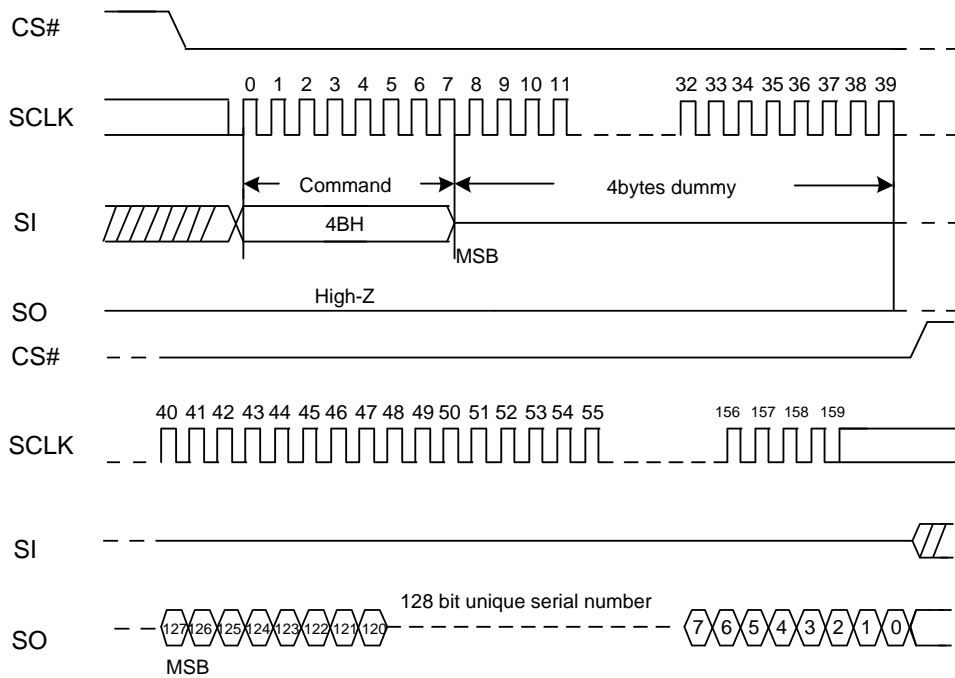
CS#

0 1 2 3 4 5 6 7 8 9 10 11 32 33 34 35 36 37 38 39

SCLK

Command

4bytes dummy

SI

4BH

MSB

High-Z

SO

CS#

40 41 42 43 44 45 46 47 48 49 50 51 52 53 54 55 156 157 158 159

SCLK

SI

128 bit unique serial number

SO

127 126 125 124 123 122 121 120 7 6 5 4 3 2 1 0

MSB